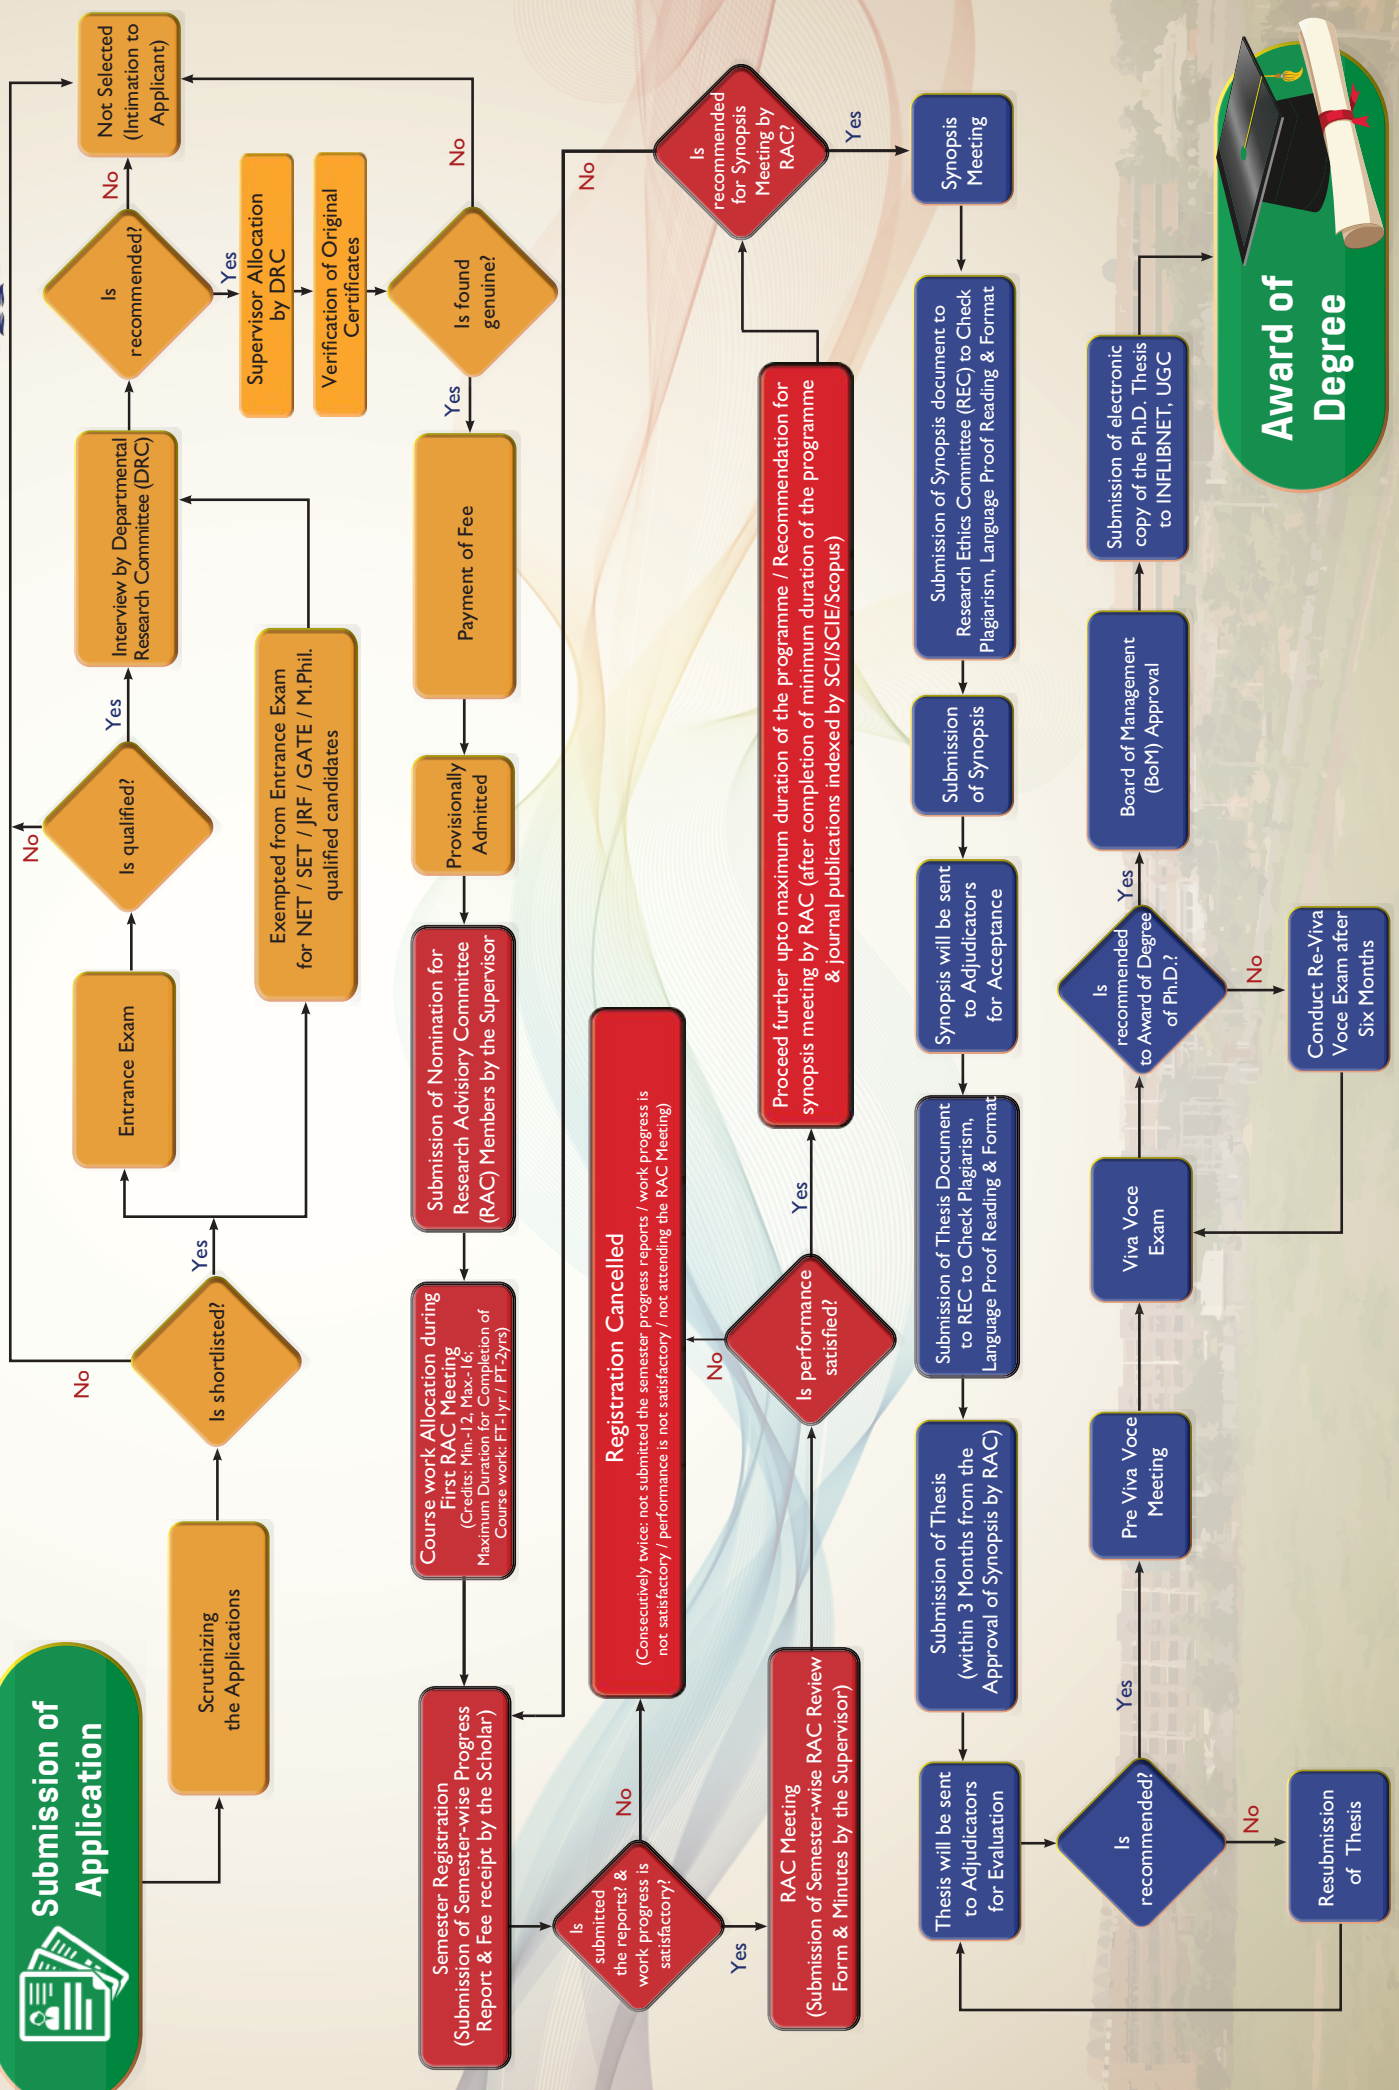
Submission of Application

Scrutinizing the Applications

Is shortlisted?

No

Yes

Entrance Exam

Exempted from Entrance Exam for NET / SET / JRF / GATE / M.Phil. qualified candidates

Is qualified?

No

Yes

Interview by Departmental Research Committee (DRC)

Is recommended?

No

Yes

Not Selected (Intimation to Applicant)

Supervisor Allocation by DRC

Verification of Original Certificates

Is found genuine?

No

Yes

Payment of Fee

Provisionally Admitted

Submission of Nomination for Research Advisory Committee (RAC) Members by the Supervisor

Course work Allocation during First RAC Meeting (Credits: Min.-12, Max.-16; Maximum Duration for Completion of Course work: FT-1yr / PT-2yrs)

Semester Registration (Submission of Semester-wise Progress Report & Fee receipt by the Scholar)

Is submitted the reports? & work progress is satisfactory?

No

Yes

Registration Cancelled (Consecutively twice: not submitted the semester progress reports / work progress is not satisfactory / performance is not satisfactory / not attending the RAC Meeting)

RAC Meeting (Submission of Semester-wise RAC Review Form & Minutes by the Supervisor)

Is performance satisfied?

No

Yes

Proceed further upto maximum duration of the programme / Recommendation for synopsis meeting by RAC (after completion of minimum duration of the programme & journal publications indexed by SCI/SCIE/Scopus)

Is recommended for Synopsis Meeting by RAC?

No

Yes

Synopsis Meeting

Submission of Synopsis document to Research Ethics Committee (REC) to Check Plagiarism, Language Proof Reading & Format

Submission of Synopsis

Synopsis will be sent to Adjudicators for Acceptance

Submission of Thesis Document to REC to Check Plagiarism, Language Proof Reading & Format

Submission of Thesis (within 3 Months from the Approval of Synopsis by RAC)

Thesis will be sent to Adjudicators for Evaluation

Is recommended?

No

Yes

Resubmission of Thesis

Pre Viva Voce Meeting

Viva Voce Exam

Is recommended to Award of Degree of Ph.D.?

No

Yes

Conduct Re-Viva Voce Exam after Six Months

Board of Management (BoM) Approval

Submission of electronic copy of the Ph.D. Thesis to INFLIBNET, UGC

Award of Degree